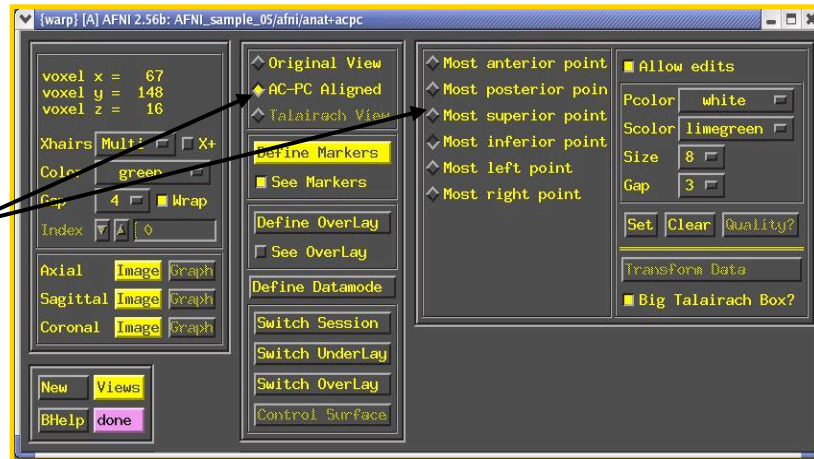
{warp} [A] AFNI 2.56b: AFNI_sample_05/afni/anat+acpc

voxel x = 67
voxel y = 148
voxel z = 16

Xhairs Multi X+
Color green
Gap 4 Wrap
Index 0

Axial Image Graph
Sagittal Image Graph
Coronal Image Graph

New Views
BHelp done

Original View
AC-PC Aligned
Talairach View

Define Markers
See Markers

Define OverLay
See OverLay

Define Datamode

Switch Session
Switch UnderLay
Switch OverLay
Control Surface

Most anterior point
Most posterior poin
Most superior point
Most inferior point
Most left point
Most right point

Allow edits
Pcolor white
Scolor limegreen
Size 8
Gap 3

Set Clear Quality?

Transform Data
Big Talairach Box?